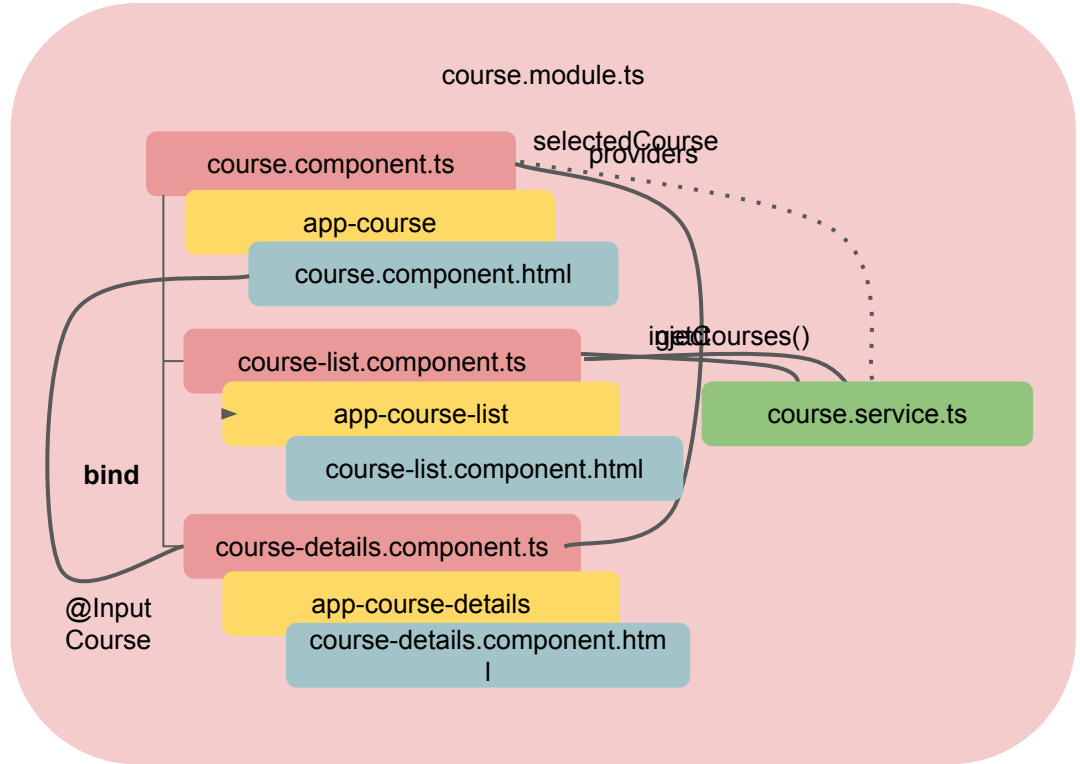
course.module.ts

selectedCourse
providers

course.component.ts

app-course

course.component.html

inject
getCourses()

course-list.component.ts

app-course-list

course.service.ts

course-list.component.html

bind

course-details.component.ts

@Input
Course

app-course-details

course-details.component.html